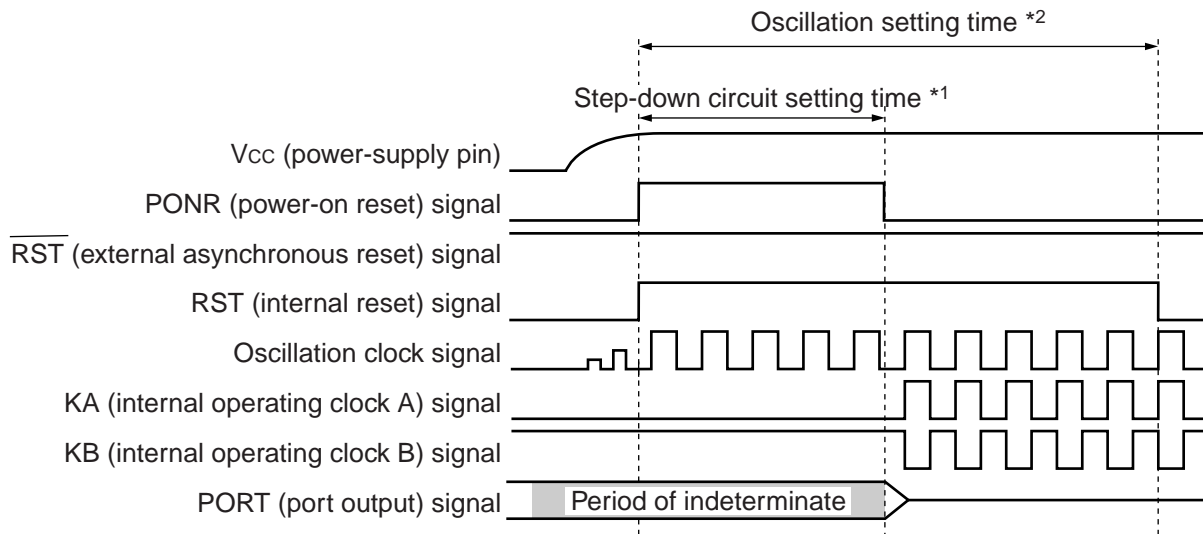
Oscillation setting time *2

Step-down circuit setting time *1

Vcc (power-supply pin)

PONR (power-on reset) signal

$\overline{\text{RST}}$ (external asynchronous reset) signal

RST (internal reset) signal

Oscillation clock signal

KA (internal operating clock A) signal

KB (internal operating clock B) signal

PORT (port output) signal

Period of indeterminate